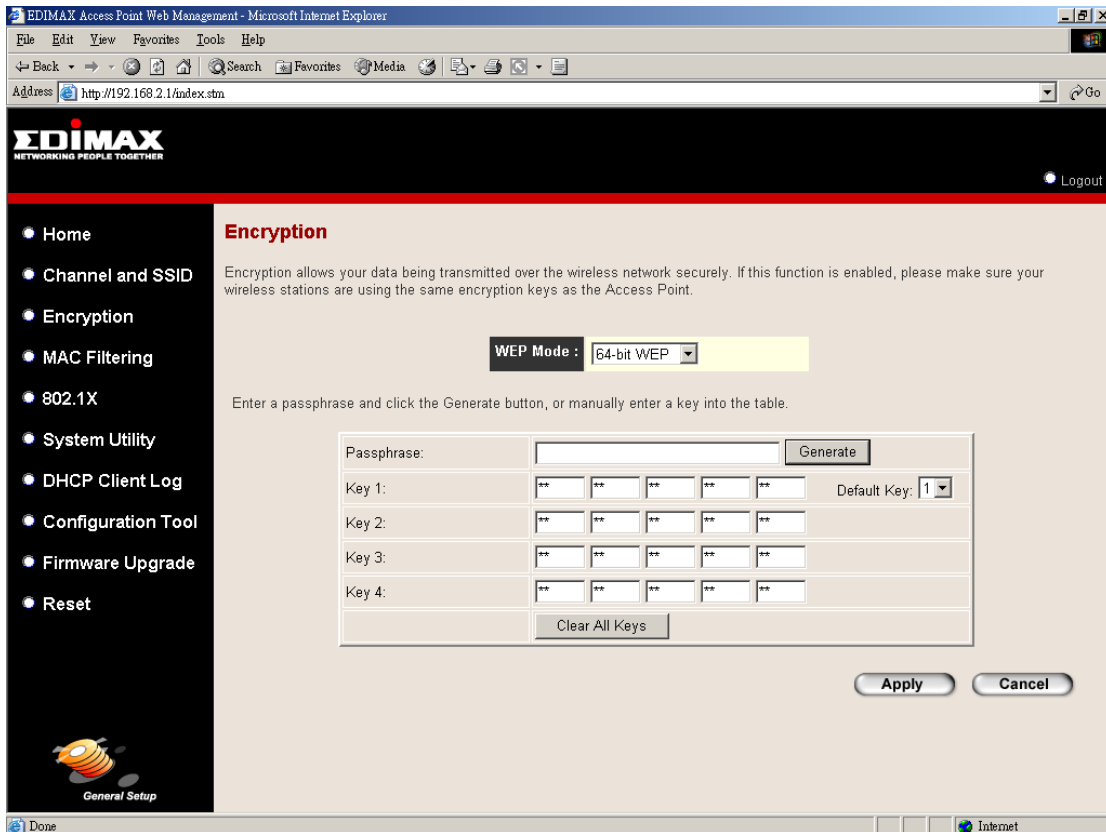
EDIMAX Access Point Web Management - Microsoft Internet Explorer

File Edit View Favorites Tools Help

Back Search Favorites Media

Address http://192.168.2.1/index.stm Go

EDIMAX
NETWORKING PEOPLE TOGETHER

Logout

Home
Channel and SSID
Encryption
MAC Filtering
802.1X
System Utility
DHCP Client Log
Configuration Tool
Firmware Upgrade
Reset

General Setup

Encryption

Encryption allows your data being transmitted over the wireless network securely. If this function is enabled, please make sure your wireless stations are using the same encryption keys as the Access Point.

WEP Mode : 64-bit WEP

Enter a passphrase and click the Generate button, or manually enter a key into the table.

| Passphrase: | Generate |
|---|---|
| Key 1: | ** ** ** ** ** Default Key: 1 |
| Key 2: | ** ** ** ** ** |
| Key 3: | ** ** ** ** ** |
| Key 4: | ** ** ** ** ** |
| | Clear All Keys |

Apply Cancel

Done Internet